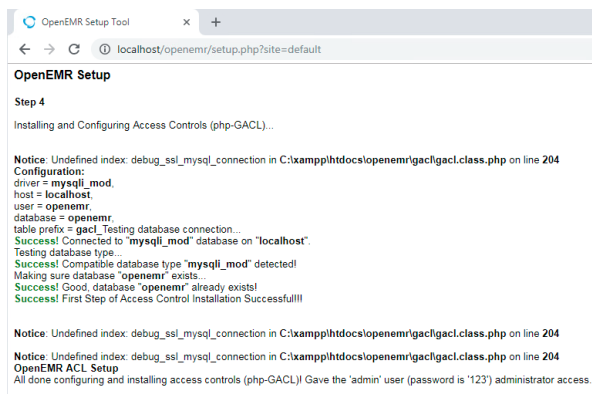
OpenEMR Setup Tool
×
+
←
→
C
localhost/openemr/setup.php?site=default

OpenEMR Setup

Step 4

Installing and Configuring Access Controls (php-GACL)...

Notice: Undefined index: debug_ssl_mysql_connection in C:\xampp\htdocs\openemr\gacl\gacl.class.php on line 204
Configuration:
driver = mysqli_mod,
host = localhost,
user = openemr,
database = openemr,
table prefix = gacl_Testing database connection...
Success! Connected to "mysqli_mod" database on "localhost".
Testing database type...
Success! Compatible database type "mysqli_mod" detected!
Making sure database "openemr" exists...
Success! Good, database "openemr" already exists!
Success! First Step of Access Control Installation Successful!!!

Notice: Undefined index: debug_ssl_mysql_connection in C:\xampp\htdocs\openemr\gacl\gacl.class.php on line 204

Notice: Undefined index: debug_ssl_mysql_connection in C:\xampp\htdocs\openemr\gacl\gacl.class.php on line 204
OpenEMR ACL Setup
All done configuring and installing access controls (php-GACL)! Gave the 'admin' user (password is '123') administrator access.